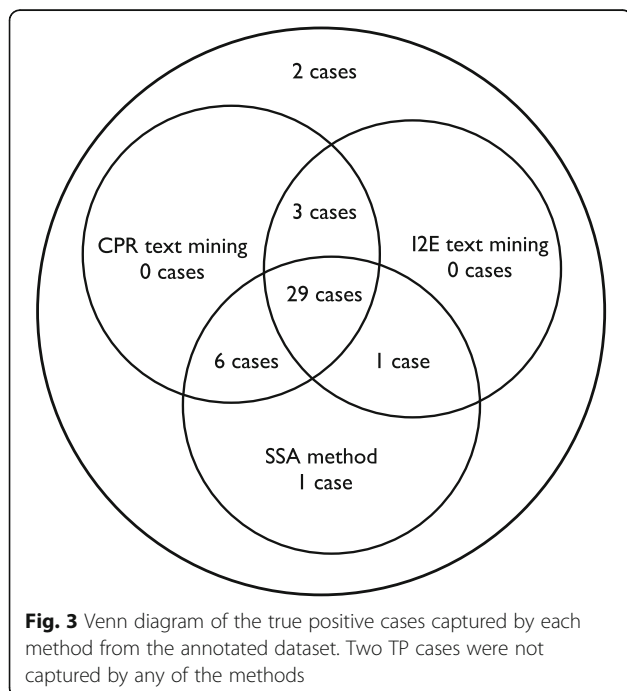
2 cases

CPR text mining
0 cases

3 cases

I2E text mining
0 cases

29 cases

6 cases

1 case

SSA method
1 case

**Fig. 3** Venn diagram of the true positive cases captured by each method from the annotated dataset. Two TP cases were not captured by any of the methods